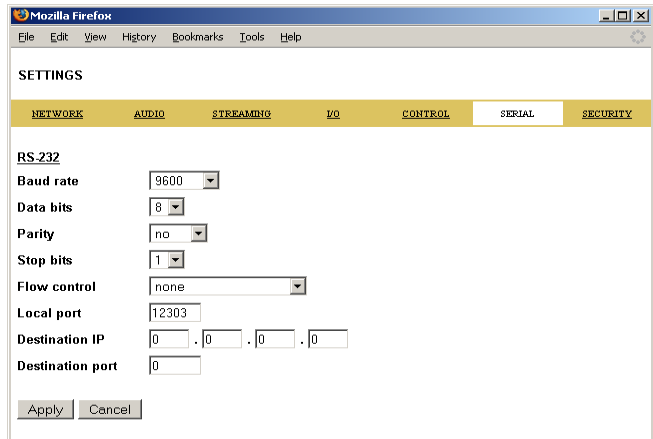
Mozilla Firefox

File Edit View History Bookmarks Tools Help

SETTINGS

NETWORK AUDIO STREAMING I/O CONTROL SERIAL SECURITY

RS-232

Baud rate 9600

Data bits 8

Parity no

Stop bits 1

Flow control none

Local port 12303

Destination IP 0 . 0 . 0 . 0

Destination port 0

Apply Cancel